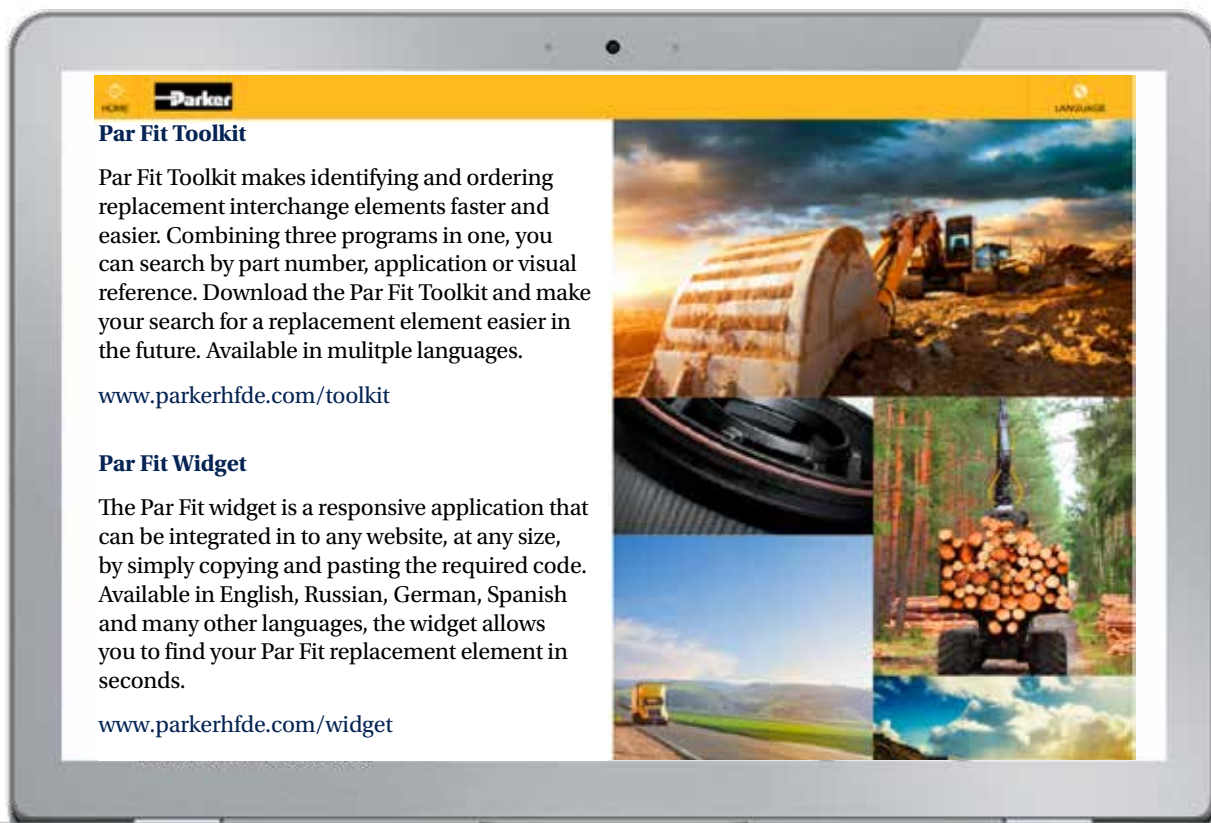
HOME Parker LANGUAGE

Par Fit Toolkit

Par Fit Toolkit makes identifying and ordering replacement interchange elements faster and easier. Combining three programs in one, you can search by part number, application or visual reference. Download the Par Fit Toolkit and make your search for a replacement element easier in the future. Available in mulitple languages.

www.parkerhfde.com/toolkit

Par Fit Widget

The Par Fit widget is a responsive application that can be integrated in to any website, at any size, by simply copying and pasting the required code. Available in English, Russian, German, Spanish and many other languages, the widget allows you to find your Par Fit replacement element in seconds.

www.parkerhfde.com/widget